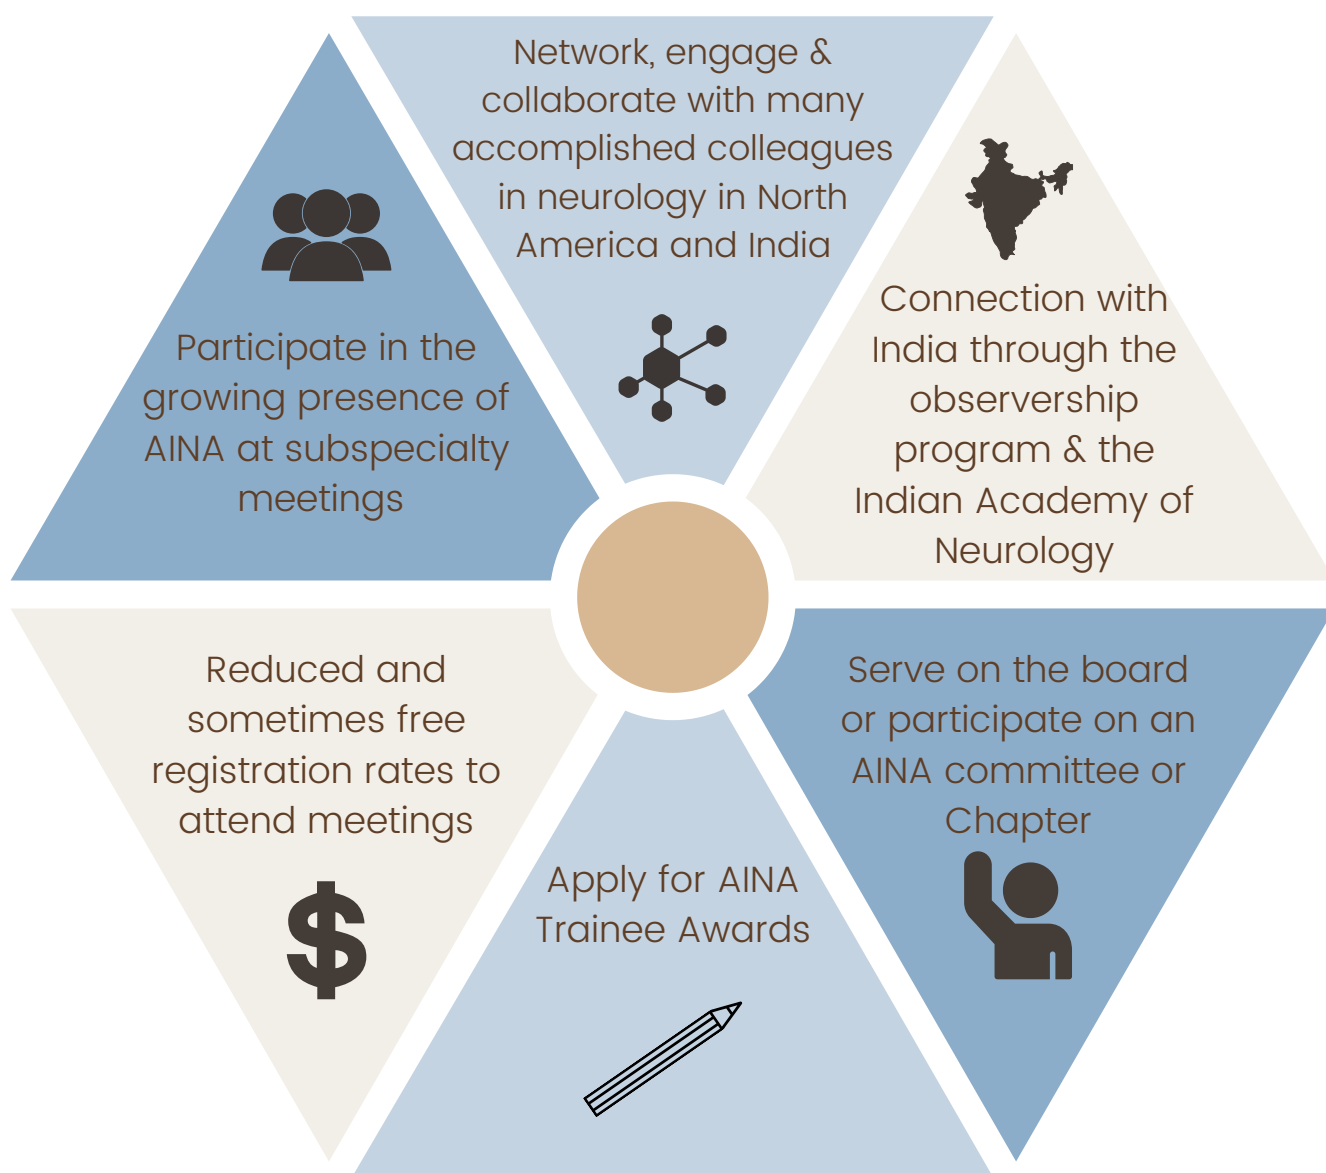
Network, engage & collaborate with many accomplished colleagues in neurology in North America and India

Connection with India through the observership program & the Indian Academy of Neurology

Serve on the board or participate on an AINA committee or Chapter

Apply for AINA Trainee Awards

Reduced and sometimes free registration rates to attend meetings

$

Participate in the growing presence of AINA at subspecialty meetings